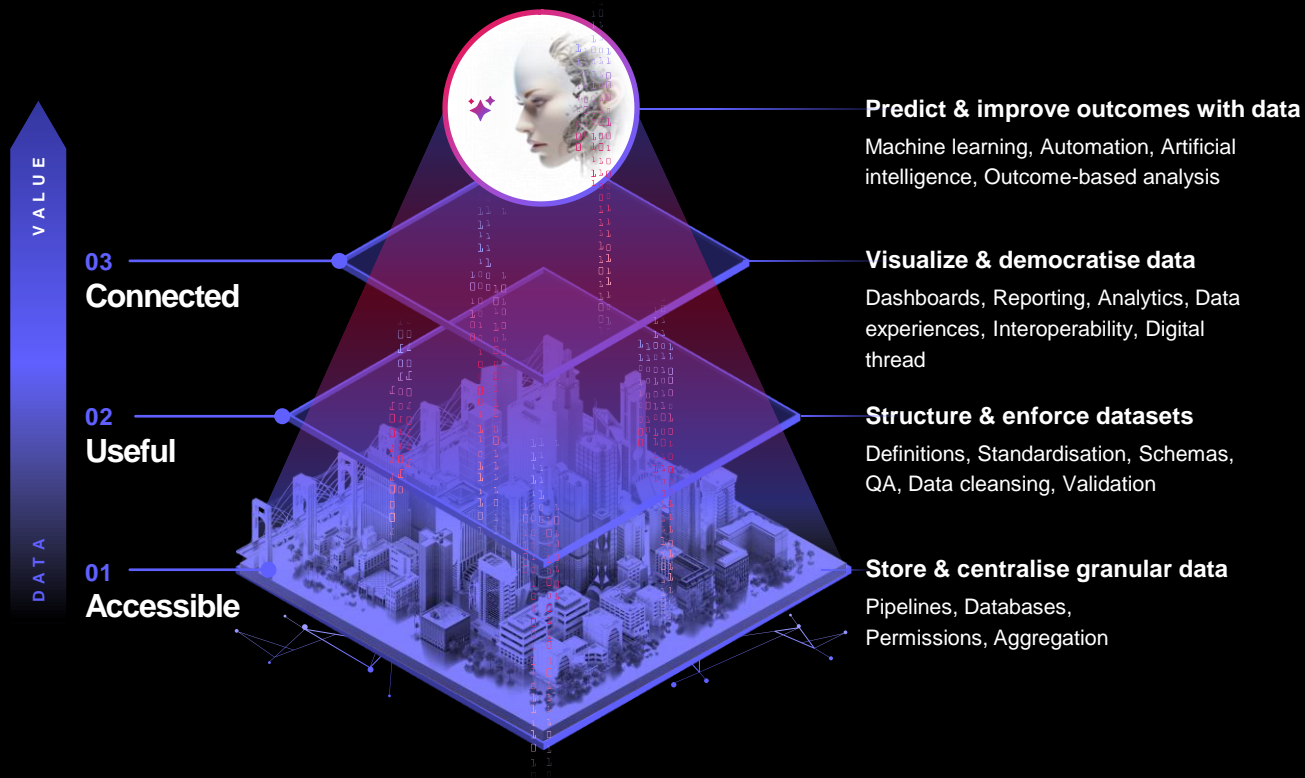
VALUE

DATA

03
Connected

02
Useful

01
Accessible

Predict & improve outcomes with data
Machine learning, Automation, Artificial intelligence, Outcome-based analysis

Visualize & democratise data
Dashboards, Reporting, Analytics, Data experiences, Interoperability, Digital thread

Structure & enforce datasets
Definitions, Standardisation, Schemas, QA, Data cleansing, Validation

Store & centralise granular data
Pipelines, Databases, Permissions, Aggregation